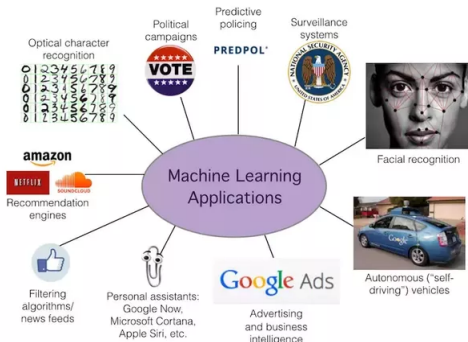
Machine Learning Applications

Optical character recognition

0123456789
0123456789
0123456789
0123456789
0123456789

Political campaigns

VOTE

Predictive policing

PREDPOL

Surveillance systems

NATIONAL SECURITY AGENCY
UNITED STATES OF AMERICA

Facial recognition

amazon
NETFLIX
SOUNDCLOUD
Recommendation engines

Autonomous ("self-driving") vehicles

Google

Filtering algorithms/ news feeds

Personal assistants: Google Now, Microsoft Cortana, Apple Siri, etc.

Google Ads

Advertising and business intelligence